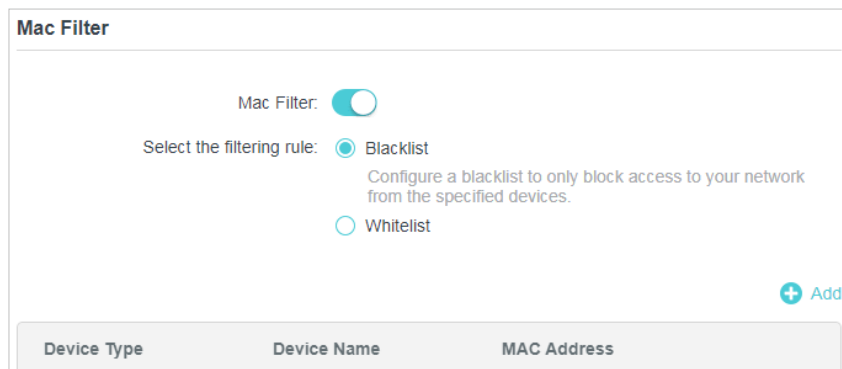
Mac Filter

Mac Filter:

Select the filtering rule: Blacklist

Configure a blacklist to only block access to your network from the specified devices.

Whitelist

Add

| Device Type | Device Name | MAC Address |
|---|---|---|